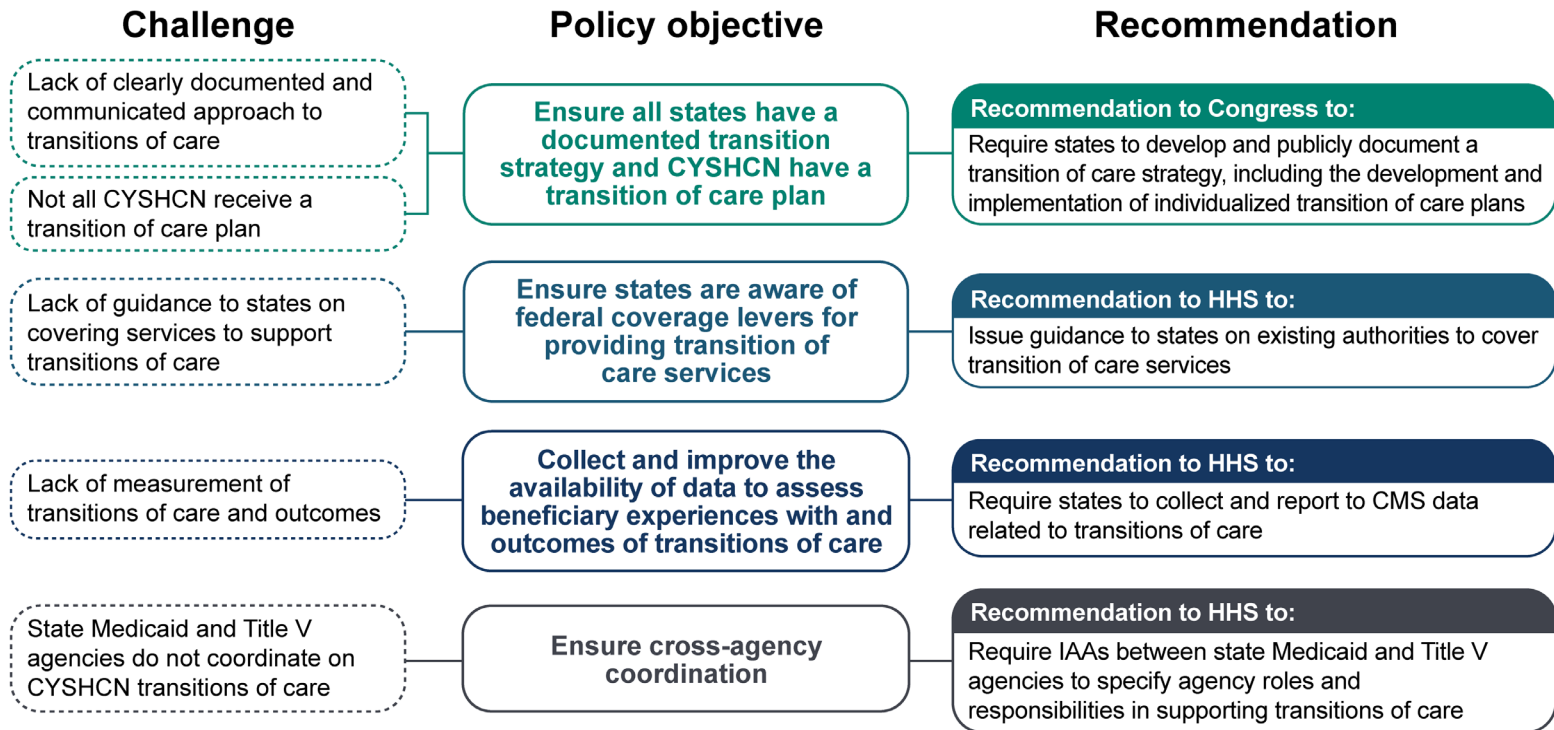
Challenge

Policy objective

Recommendation

Lack of clearly documented and communicated approach to transitions of care

Not all CYSHCN receive a transition of care plan

Ensure all states have a documented transition strategy and CYSHCN have a transition of care plan

Recommendation to Congress to:

Require states to develop and publicly document a transition of care strategy, including the development and implementation of individualized transition of care plans

Lack of guidance to states on covering services to support transitions of care

Ensure states are aware of federal coverage levers for providing transition of care services

Recommendation to HHS to:

Issue guidance to states on existing authorities to cover transition of care services

Lack of measurement of transitions of care and outcomes

Collect and improve the availability of data to assess beneficiary experiences with and outcomes of transitions of care

Recommendation to HHS to:

Require states to collect and report to CMS data related to transitions of care

State Medicaid and Title V agencies do not coordinate on CYSHCN transitions of care

Ensure cross-agency coordination

Recommendation to HHS to:

Require IAAs between state Medicaid and Title V agencies to specify agency roles and responsibilities in supporting transitions of care